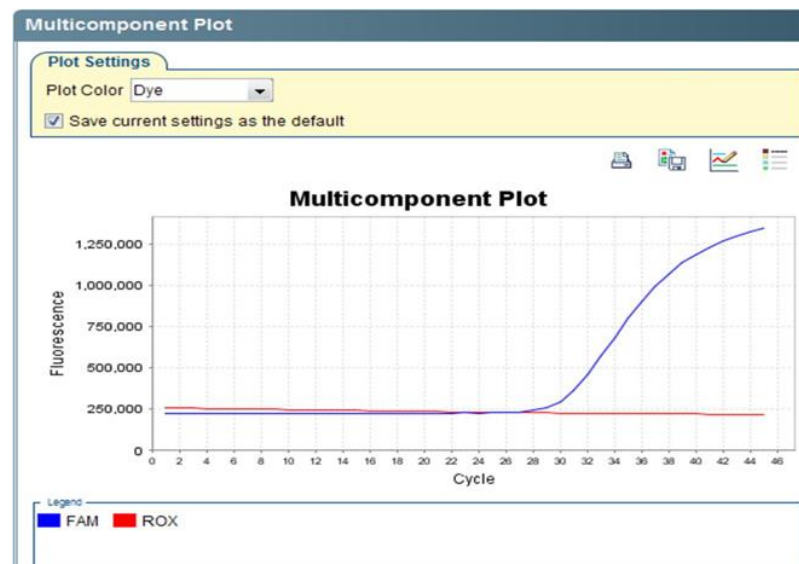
Multicomponent Plot

Plot Settings

Plot Color Dye

Save current settings as the default

Multicomponent Plot

1,250,000
1,000,000
750,000
500,000
250,000
0

Fluorescence

0 2 4 6 8 10 12 14 16 18 20 22 24 26 28 30 32 34 36 38 40 42 44

Cycle

Legend

FAM ROX